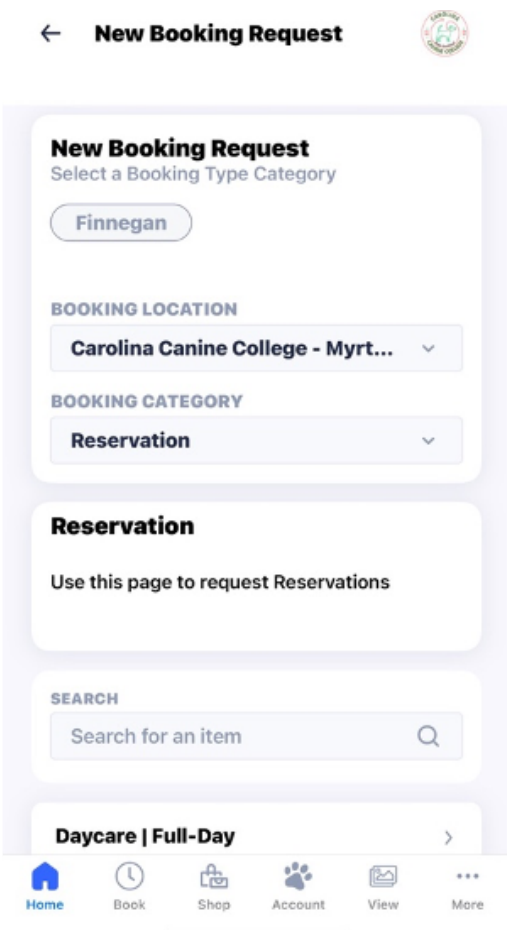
New Booking Request

New Booking Request
Select a Booking Type Category

Finnegan

BOOKING LOCATION
Carolina Canine College - Myrt...

BOOKING CATEGORY
Reservation

Reservation

Use this page to request Reservations

SEARCH
Search for an item

Daycare | Full-Day

Home Book Shop Account View More